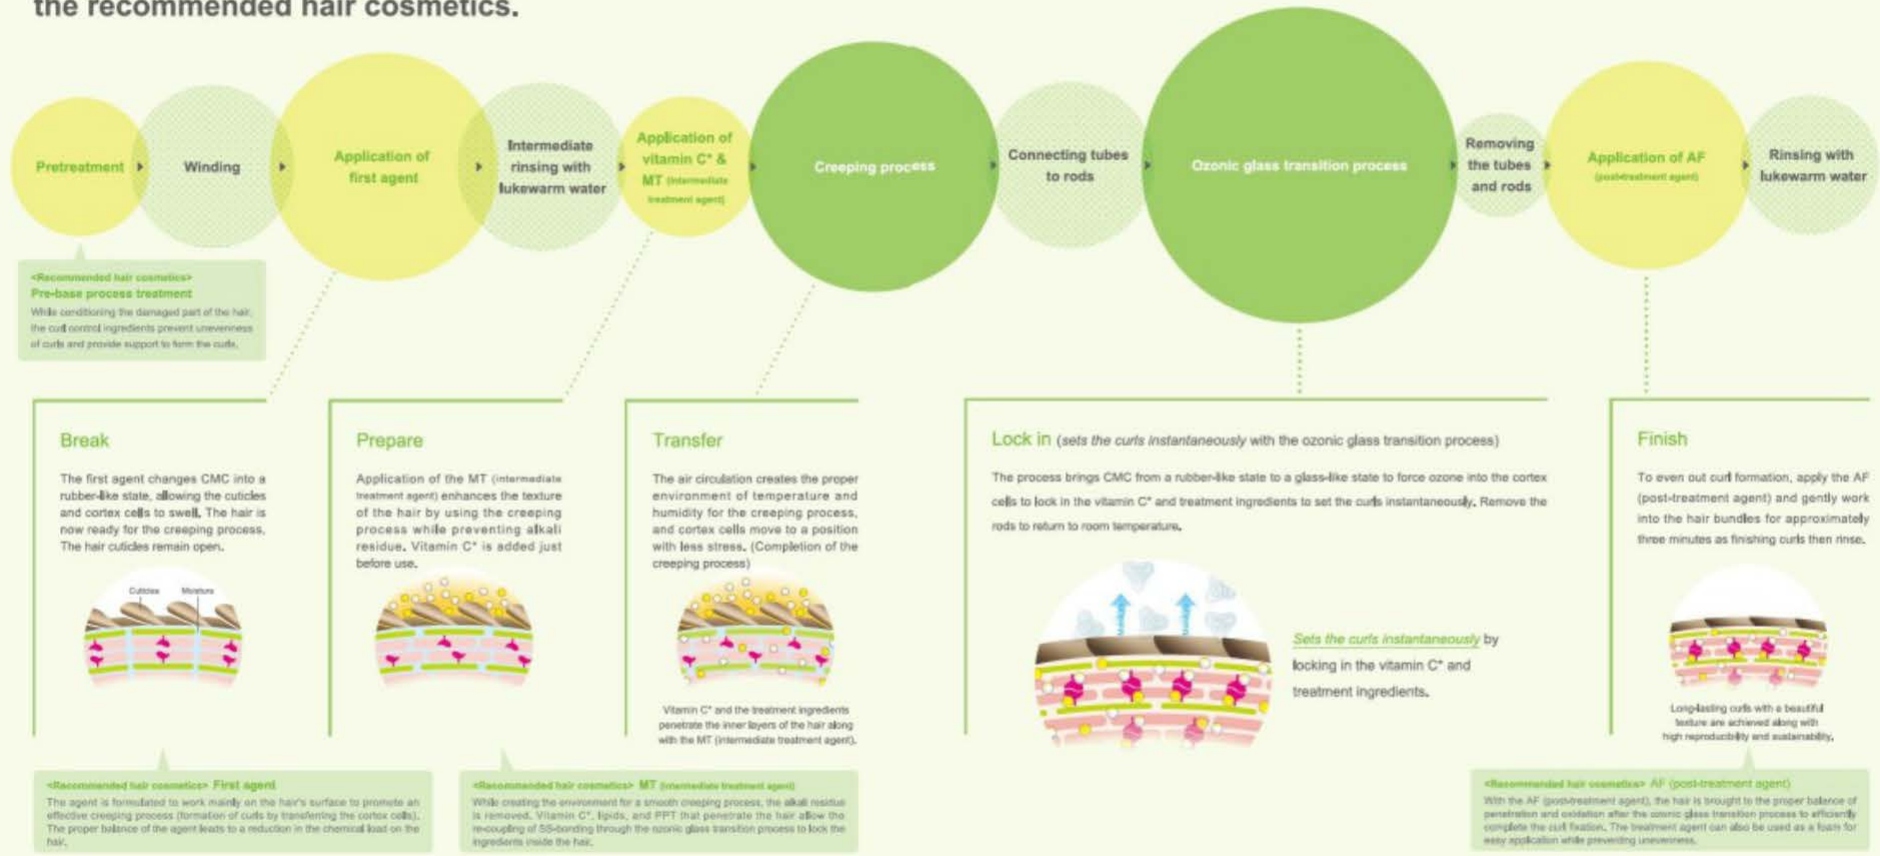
the recommended hair cosmetics.

Pretreatment
Winding
Application of first agent
Intermediate rinsing with lukewarm water
Application of vitamin C* & MT (intermediate treatment agent)
Creeping process
Connecting tubes to rods
Ozonic glass transition process
Removing the tubes and rods
Application of AF (post-treatment agent)
Rinsing with lukewarm water

<Recommended hair cosmetics>
Pre-base process treatment
While conditioning the damaged part of the hair, the curl control ingredients prevent unevenness of curls and provide support to form the curls.

Break
The first agent changes CMC into a rubber-like state, allowing the cuticles and cortex cells to swell. The hair is now ready for the creeping process. The hair cuticles remain open.

Cuticles
Moisture

Prepare
Application of the MT (intermediate treatment agent) enhances the texture of the hair by using the creeping process while preventing alkali residue. Vitamin C* is added just before use.

Transfer
The air circulation creates the proper environment of temperature and humidity for the creeping process, and cortex cells move to a position with less stress. (Completion of the creeping process)

Vitamin C* and the treatment ingredients penetrate the inner layers of the hair along with the MT (intermediate treatment agent).

Lock in (sets the curls instantaneously with the ozonic glass transition process)
The process brings CMC from a rubber-like state to a glass-like state to force ozone into the cortex cells to lock in the vitamin C* and treatment ingredients to set the curls instantaneously. Remove the rods to return to room temperature.

Sets the curls instantaneously by locking in the vitamin C* and treatment ingredients.

Finish
To even out curl formation, apply the AF (post-treatment agent) and gently work into the hair bundles for approximately three minutes as finishing curls then rinse.

Long-lasting curls with a beautiful texture are achieved along with high reproducibility and sustainability.

<Recommended hair cosmetics> First agent
The agent is formulated to work mainly on the hair's surface to promote an effective creeping process (formation of curls by transferring the cortex cells). The proper balance of the agent leads to a reduction in the chemical load on the hair.

<Recommended hair cosmetics> MT (intermediate treatment agent)
While creating the environment for a smooth creeping process, the alkali residue is removed. Vitamin C*, lipids, and PPT that penetrate the hair allow the re-coupling of SS-bonding through the ozonic glass transition process to lock the ingredients inside the hair.

<Recommended hair cosmetics> AF (post-treatment agent)
With the AF (post-treatment agent), the hair is brought to the proper balance of penetration and oxidation after the ozonic glass transition process to efficiently complete the curl fixation. The treatment agent can also be used as a foam for easy application while preventing unevenness.